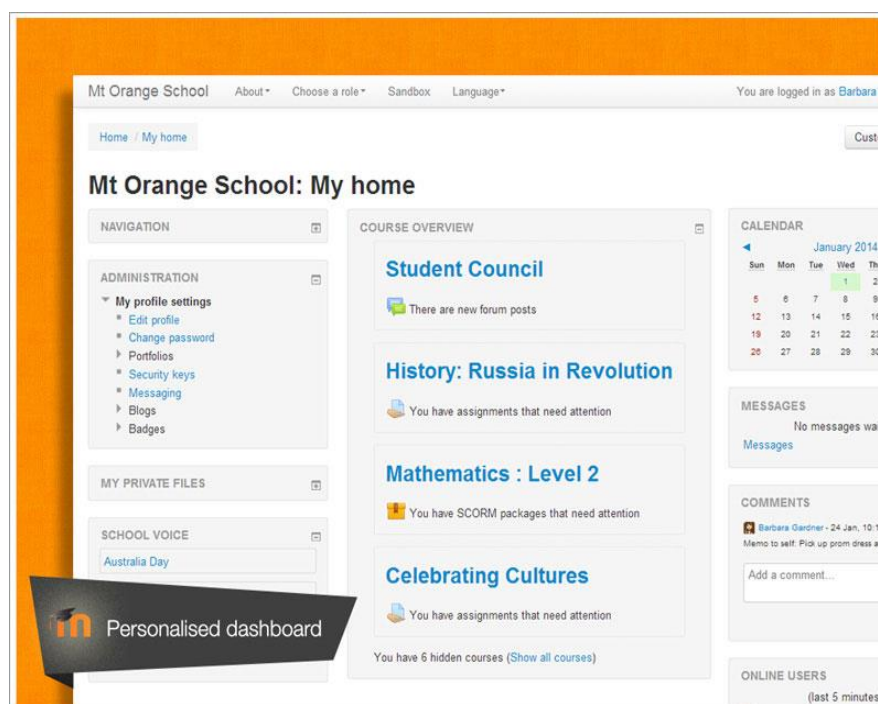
Mt Orange School About▾ Choose a role▾ Sandbox Language▾

You are logged in as Barbara

Home / My home

Cust

Mt Orange School: My home

NAVIGATION

ADMINISTRATION

My profile settings
Edit profile
Change password
Portfolios
Security keys
Messaging
Blogs
Badges

MY PRIVATE FILES

SCHOOL VOICE

Australia Day

COURSE OVERVIEW

Student Council

There are new forum posts

History: Russia in Revolution

You have assignments that need attention

Mathematics : Level 2

You have SCORM packages that need attention

Celebrating Cultures

You have assignments that need attention

You have 6 hidden courses (Show all courses)

CALENDAR

January 2014

| Sun | Mon | Tue | Wed | Th |
|---|---|---|---|---|
| | | | 1 | 2 |
| 5 | 6 | 7 | 8 | 9 |
| 12 | 13 | 14 | 15 | 16 |
| 19 | 20 | 21 | 22 | 23 |
| 26 | 27 | 28 | 29 | 30 |

MESSAGES

No messages wa

Messages

COMMENTS

Barbara Gardner - 24 Jan, 10:1

Memo to self: Pick up prom dress a

Add a comment...

ONLINE USERS

(last 5 minutes

Personalised dashboard